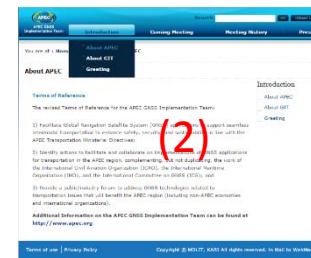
APEC
APEC GNSS Implementation Team

Search

Introduction
Coming Meeting
Meeting History
Pres

About APEC
About GIT
Greeting

You are at : Hom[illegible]

About APEC

Terms of Reference

The revised Terms of Reference for the APEC GNSS Implementation Team:

1) Facilitate Global Navigation Satellite System (GNSS) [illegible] support seamless intermodal transportation to enhance safety, security and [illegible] in line with the APEC Transportation Ministers' Directives;

2) Identify actions to facilitate and collaborate on the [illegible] of GNSS applications for transportation in the APEC region, complementing, but not duplicating, the work of the International Civil Aviation Organization (ICAO), the International Maritime Organization (IMO), and the International Committee on GNSS (ICG); and

3) Provide a public/industry forum to address GNSS technologies related to transportation issues that will benefit the APEC region (including non-APEC economies and international organizations).

Additional Information on the APEC GNSS Implementation Team can be found at http://www.apec.org

(2)

Introduction
About APEC
About GIT
Greeting

Terms of use | Privacy Policy
Copyright © MOLIT, KASI All rights reserved. In Mail to WebMa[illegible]